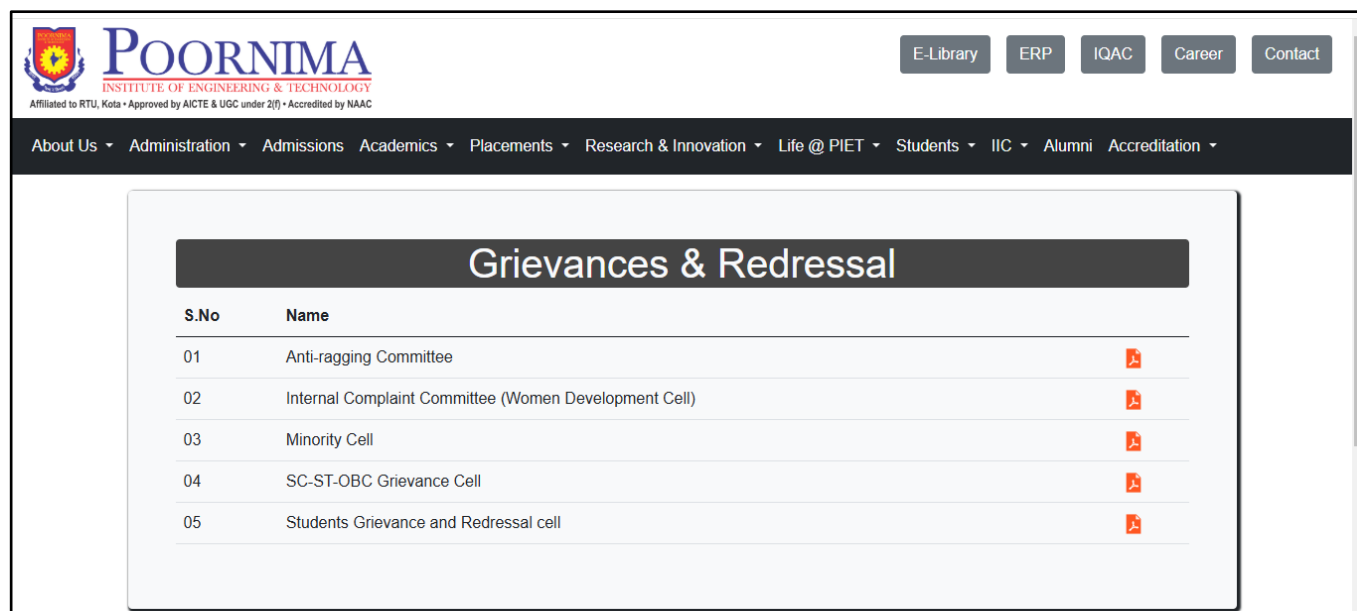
POORNIMA
INSTITUTE OF ENGINEERING & TECHNOLOGY
Affiliated to RTU, Kota • Approved by AICTE & UGC under 2(f) • Accredited by NAAC

E-Library ERP IQAC Career Contact

About Us Administration Admissions Academics Placements Research & Innovation Life @ PIET Students IIC Alumni Accreditation

Grievances & Redressal

| S.No | Name |
|---|---|
| 01 | Anti-ragging Committee |
| 02 | Internal Complaint Committee (Women Development Cell) |
| 03 | Minority Cell |
| 04 | SC-ST-OBC Grievance Cell |
| 05 | Students Grievance and Redressal cell |